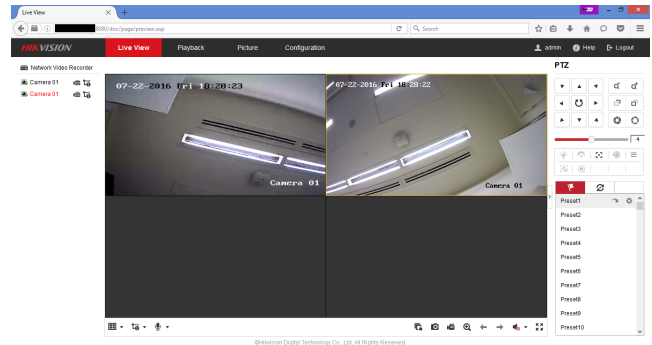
Live View
8080/doc/page/preview.asp
Search

HIKVISION
Live View
Playback
Picture
Configuration
admin
Help
Logout

Network Video Recorder
Camera 01
Camera 01

07-22-2016 Fri 10:28:23
Camera 01
07-22-2016 Fri 10:28:22
Camera 01

PTZ
4

Preset1
Preset2
Preset3
Preset4
Preset5
Preset6
Preset7
Preset8
Preset9
Preset10

©Hikvision Digital Technology Co., Ltd. All Rights Reserved.